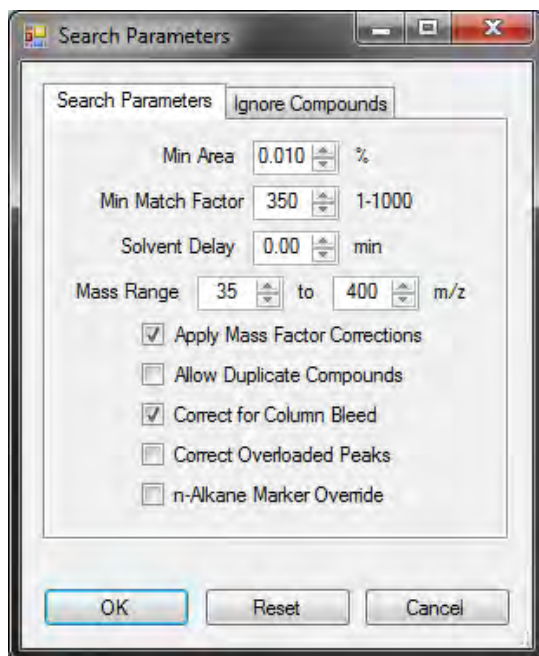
Search Parameters

Search Parameters | Ignore Compounds

Min Area 0.010 %

Min Match Factor 350 1-1000

Solvent Delay 0.00 min

Mass Range 35 to 400 m/z

Apply Mass Factor Corrections

Allow Duplicate Compounds

Correct for Column Bleed

Correct Overloaded Peaks

n-Alkane Marker Override

OK Reset Cancel